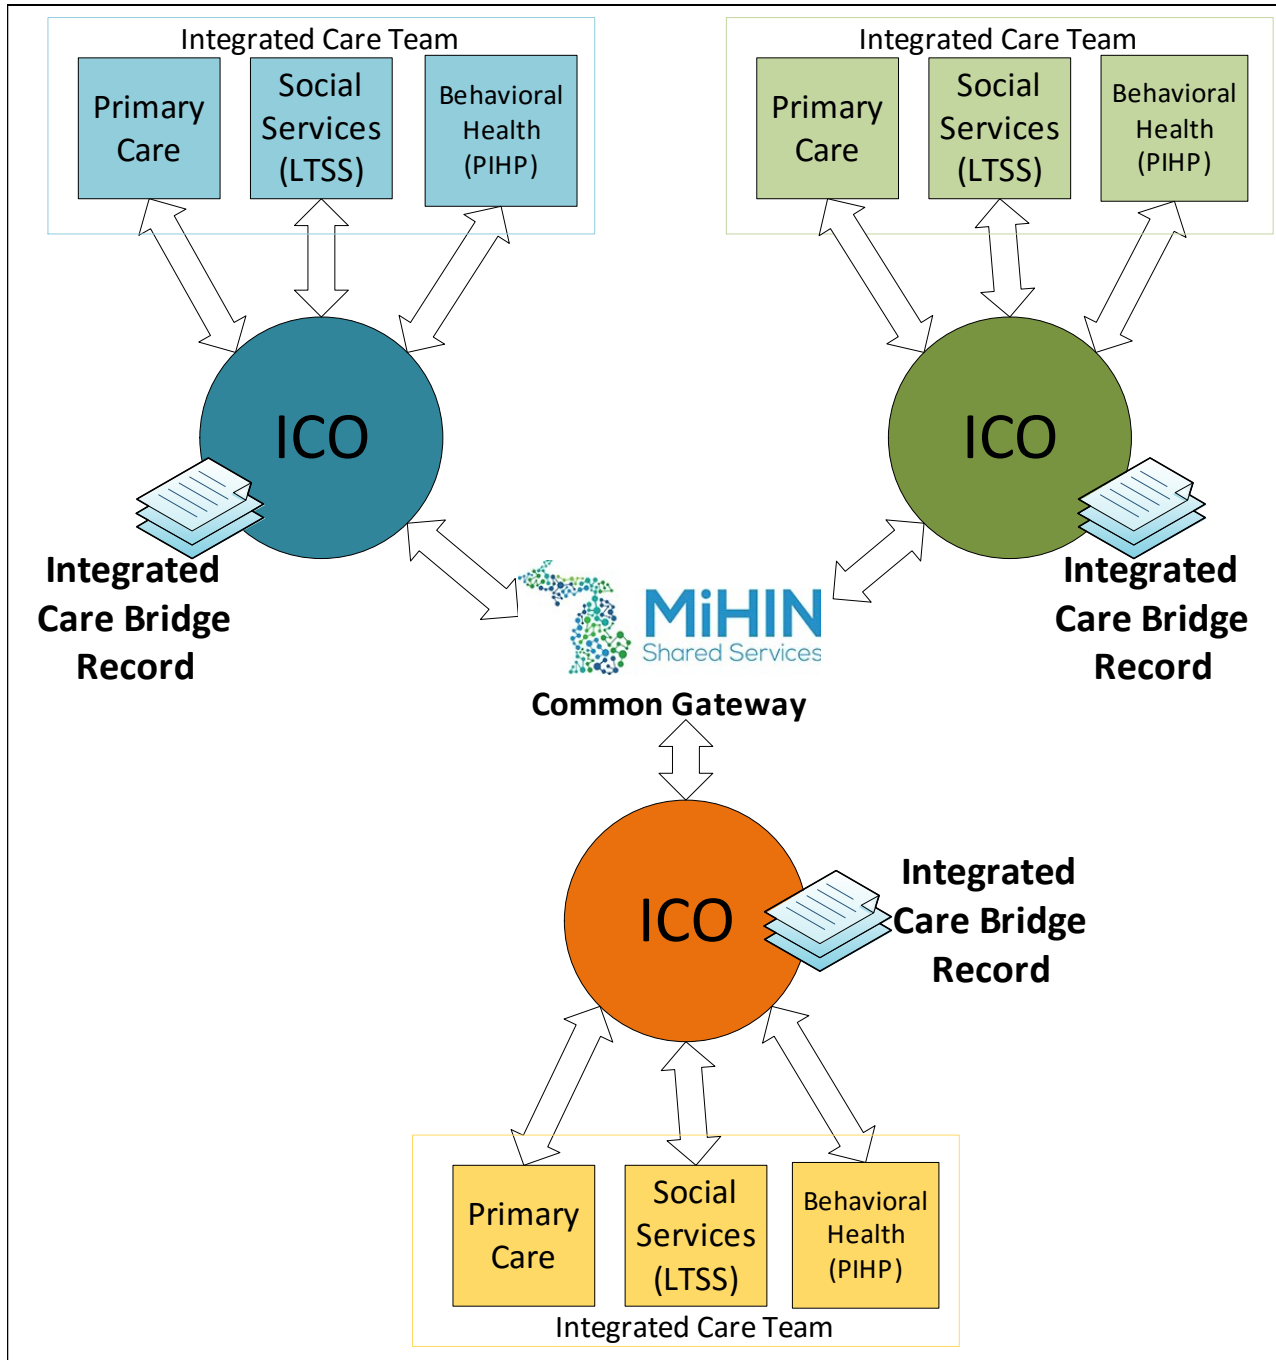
Integrated Care Team

Primary Care

Social Services (LTSS)

Behavioral Health (PIHP)

Integrated Care Team

Primary Care

Social Services (LTSS)

Behavioral Health (PIHP)

ICO

Integrated Care Bridge Record

ICO

Integrated Care Bridge Record

MiHIN Shared Services

Common Gateway

ICO

Integrated Care Bridge Record

Primary Care

Social Services (LTSS)

Behavioral Health (PIHP)

Integrated Care Team